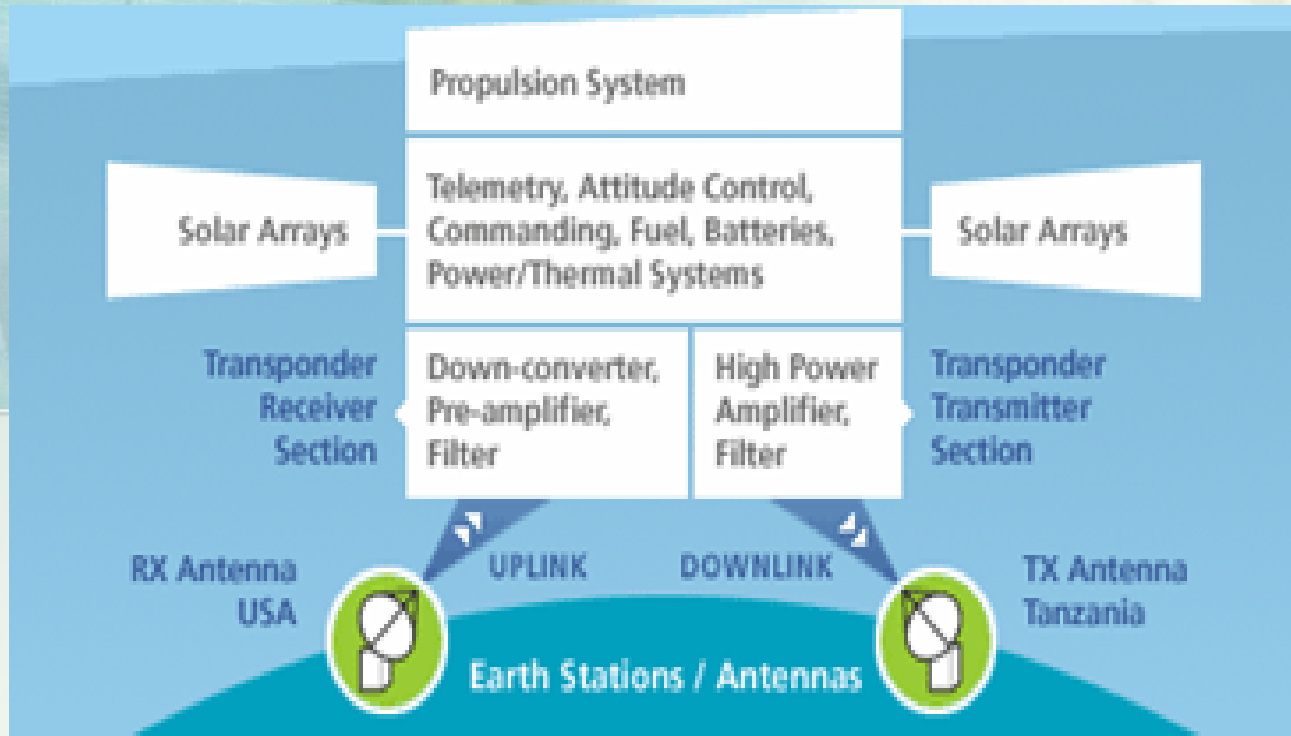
Propulsion System

Solar Arrays

Telemetry, Attitude Control, Commanding, Fuel, Batteries, Power/Thermal Systems

Solar Arrays

Transponder Receiver Section

Down-converter, Pre-amplifier, Filter

High Power Amplifier, Filter

Transponder Transmitter Section

RX Antenna USA

UPLINK

DOWNLINK

TX Antenna Tanzania

Earth Stations / Antennas